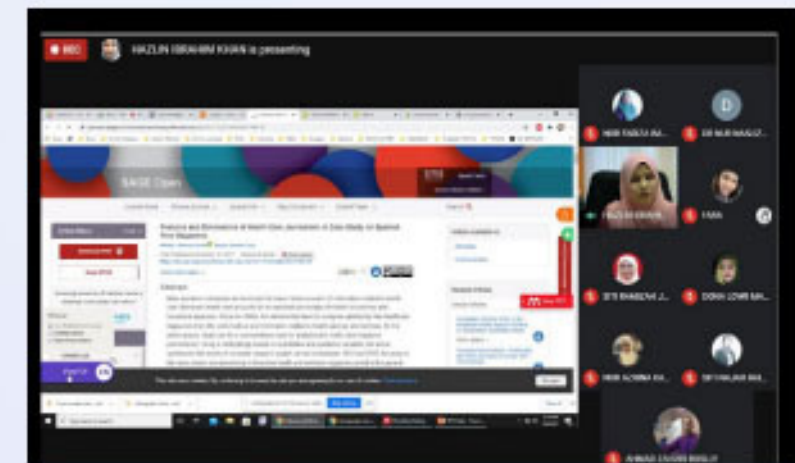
REC

HAZLIN IBRAHIM KHAN is presenting

SAGE Open

Features and Dimensions of Health Care Journalism: A Case Study on Spanish Print Magazines

Abstract

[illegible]

NOR FADLIA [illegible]

DR NUR NAQIZ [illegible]

FAUZI IBRAHIM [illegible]

FARA

SITI SHAHIDAH J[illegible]

DIANA LOWE MA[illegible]

NOR AZRINA KH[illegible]

SITI HAJAR BIN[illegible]

AHMAD ZAHIDIN BOSLIP